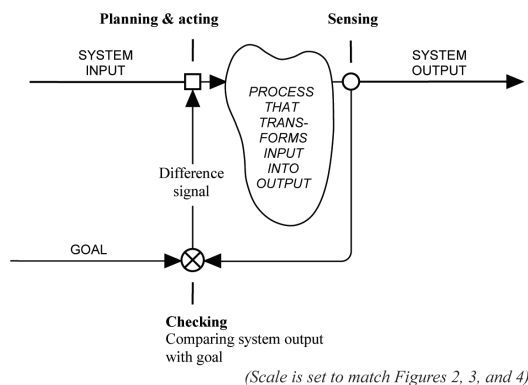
Planning & acting

Sensing

SYSTEM INPUT

PROCESS THAT TRANSFORMS INPUT INTO OUTPUT

SYSTEM OUTPUT

Difference signal

GOAL

Checking
Comparing system output with goal

(Scale is set to match Figures 2, 3, and 4)